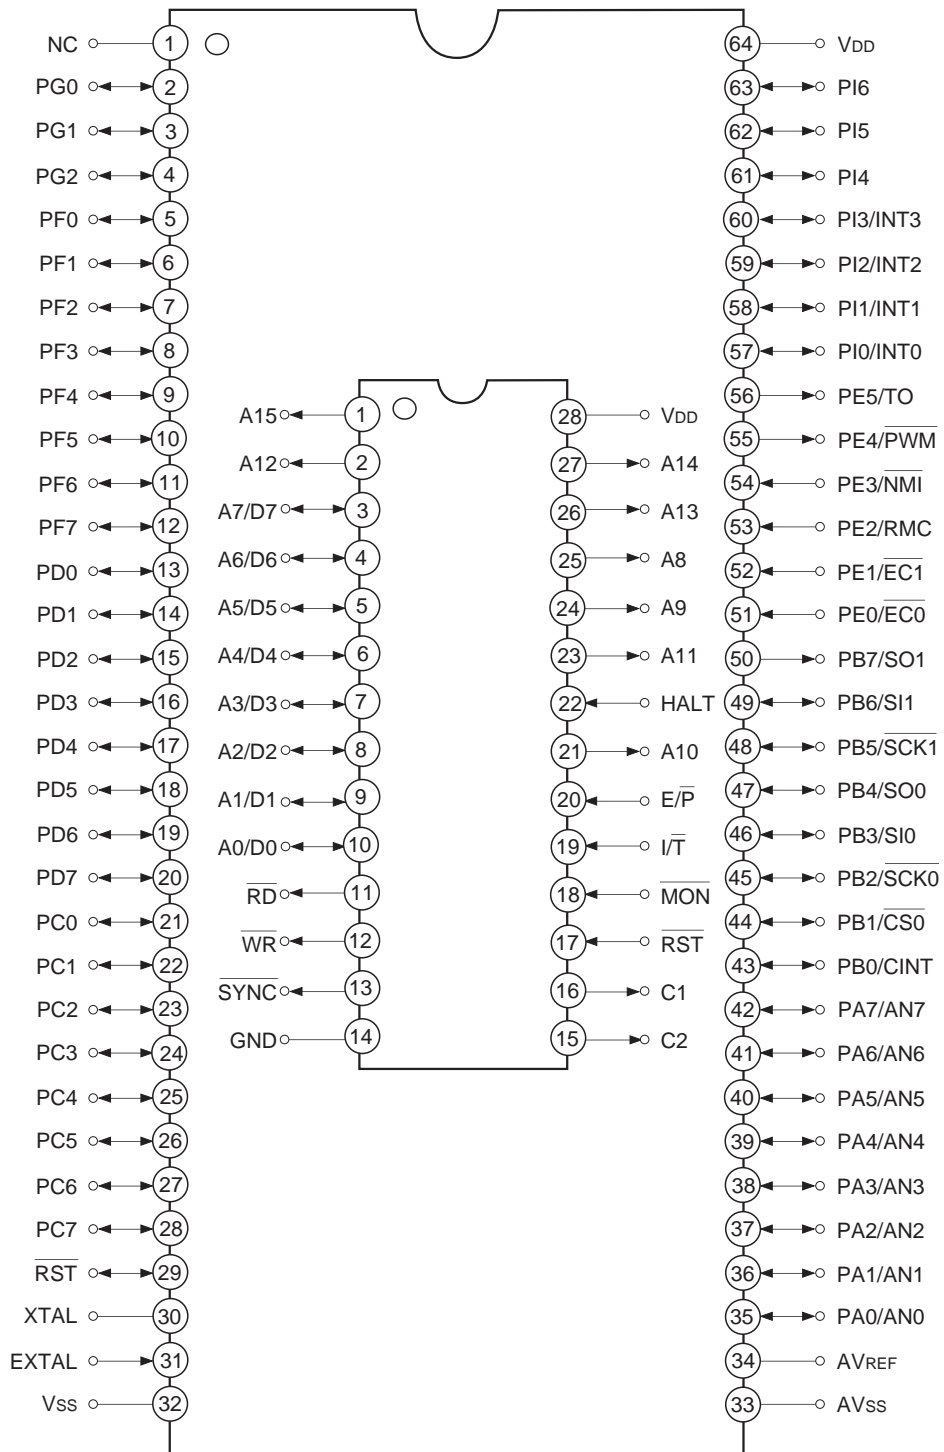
NC 1
PG0 2
PG1 3
PG2 4
PF0 5
PF1 6
PF2 7
PF3 8
PF4 9
PF5 10
PF6 11
PF7 12
PD0 13
PD1 14
PD2 15
PD3 16
PD4 17
PD5 18
PD6 19
PD7 20
PC0 21
PC1 22
PC2 23
PC3 24
PC4 25
PC5 26
PC6 27
PC7 28
$\overline{RST}$ 29
XTAL 30
EXTAL 31
VSS 32

64 VDD
63 PI6
62 PI5
61 PI4
60 PI3/INT3
59 PI2/INT2
58 PI1/INT1
57 PI0/INT0
56 PE5/TO
55 PE4/$\overline{PWM}$
54 PE3/$\overline{NMI}$
53 PE2/RMC
52 PE1/$\overline{EC1}$
51 PE0/$\overline{EC0}$
50 PB7/SO1
49 PB6/SI1
48 PB5/$\overline{SCK1}$
47 PB4/SO0
46 PB3/SI0
45 PB2/$\overline{SCK0}$
44 PB1/$\overline{CS0}$
43 PB0/CINT
42 PA7/AN7
41 PA6/AN6
40 PA5/AN5
39 PA4/AN4
38 PA3/AN3
37 PA2/AN2
36 PA1/AN1
35 PA0/AN0
34 AVREF
33 AVSS

A15 1
A12 2
A7/D7 3
A6/D6 4
A5/D5 5
A4/D4 6
A3/D3 7
A2/D2 8
A1/D1 9
A0/D0 10
$\overline{RD}$ 11
$\overline{WR}$ 12
$\overline{SYNC}$ 13
GND 14

28 VDD
27 A14
26 A13
25 A8
24 A9
23 A11
22 HALT
21 A10
20 E/$\overline{P}$
19 I/$\overline{T}$
18 $\overline{MON}$
17 $\overline{RST}$
16 C1
15 C2